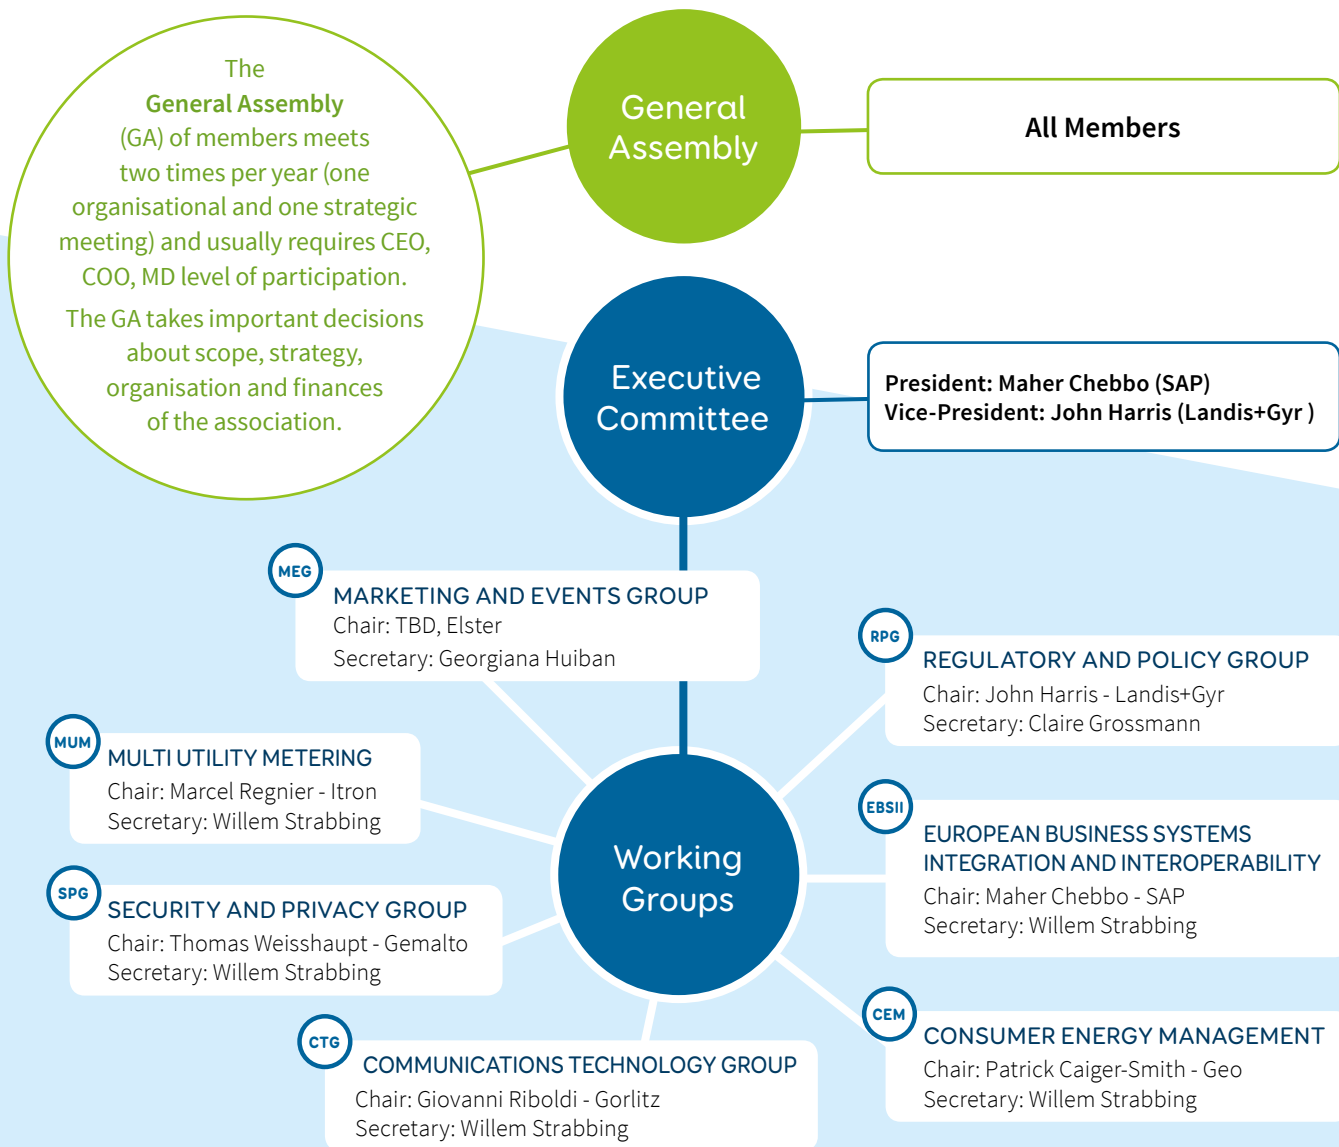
The General Assembly (GA) of members meets two times per year (one organisational and one strategic meeting) and usually requires CEO, COO, MD level of participation.

The GA takes important decisions about scope, strategy, organisation and finances of the association.

General Assembly

All Members

Executive Committee

President: Maher Chebbo (SAP)
Vice-President: John Harris (Landis+Gyr )

MEG
MARKETING AND EVENTS GROUP
Chair: TBD, Elster
Secretary: Georgiana Huiban

RPG
REGULATORY AND POLICY GROUP
Chair: John Harris - Landis+Gyr
Secretary: Claire Grossmann

MUM
MULTI UTILITY METERING
Chair: Marcel Regnier - Itron
Secretary: Willem Strabbing

EBSII
EUROPEAN BUSINESS SYSTEMS INTEGRATION AND INTEROPERABILITY
Chair: Maher Chebbo - SAP
Secretary: Willem Strabbing

Working Groups

SPG
SECURITY AND PRIVACY GROUP
Chair: Thomas Weisshaupt - Gemalto
Secretary: Willem Strabbing

CEM
CONSUMER ENERGY MANAGEMENT
Chair: Patrick Caiger-Smith - Geo
Secretary: Willem Strabbing

CTG
COMMUNICATIONS TECHNOLOGY GROUP
Chair: Giovanni Riboldi - Gorlitz
Secretary: Willem Strabbing